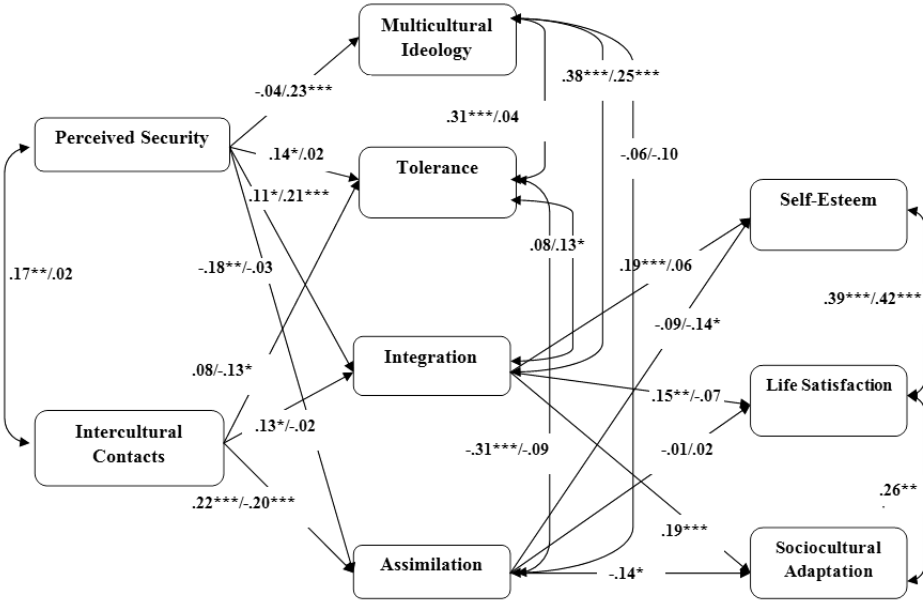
Multicultural Ideology

Perceived Security

Tolerance

Self-Esteem

Integration

Life Satisfaction

Intercultural Contacts

Assimilation

Sociocultural Adaptation

-.04/.23***

.38***/.25***

.31***/.04

-.06/-.10

.14*/.02

.11*/.21***

.17**/.02

-.18**/-.03

.08/.13*

.19***/.06

.39***/.42***

-.09/-.14*

.08/-.13*

.15**/-.07

.13*/-.02

-.01/.02

-.31***/-.09

.22***/-.20***

.26**

.19***

-.14*